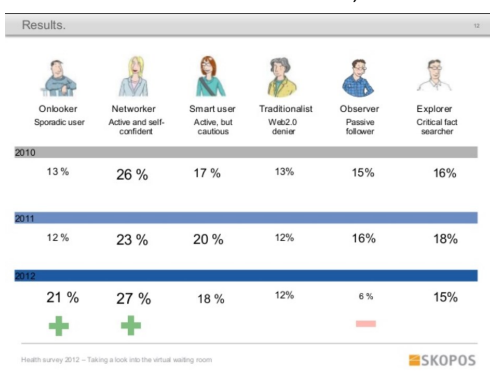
Results.

12

| Onlooker Sporadic user | Networker Active and self-confident | Smart user Active, but cautious | Traditionalist Web2.0 denier | Observer Passive follower | Explorer Critical fact searcher |
|---|---|---|---|---|---|
| 2010 | | | | | |
| 13 % | 26 % | 17 % | 13% | 15% | 16% |
| 2011 | | | | | |
| 12 % | 23 % | 20 % | 12% | 16% | 18% |
| 2012 | | | | | |
| 21 % | 27 % | 18 % | 12% | 6 % | 15% |

Health survey 2012 – Taking a look into the virtual waiting room

SKOPOS